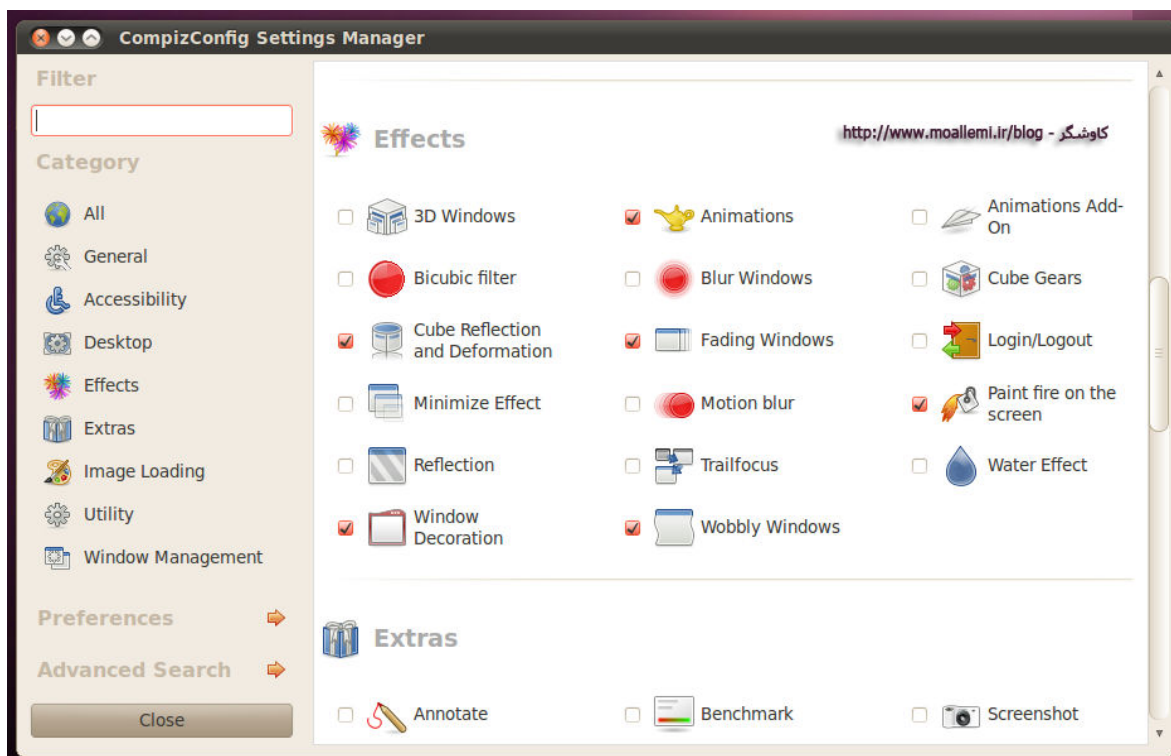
CompizConfig Settings Manager

Filter

Category

All
General
Accessibility
Desktop
Effects
Extras
Image Loading
Utility
Window Management

Preferences

Advanced Search

Close

Effects

http://www.moallemi.ir/blog - کاوشگر

3D Windows
Animations
Animations Add-On
Bicubic filter
Blur Windows
Cube Gears
Cube Reflection and Deformation
Fading Windows
Login/Logout
Minimize Effect
Motion blur
Paint fire on the screen
Reflection
Trailfocus
Water Effect
Window Decoration
Wobbly Windows

Extras

Annotate
Benchmark
Screenshot